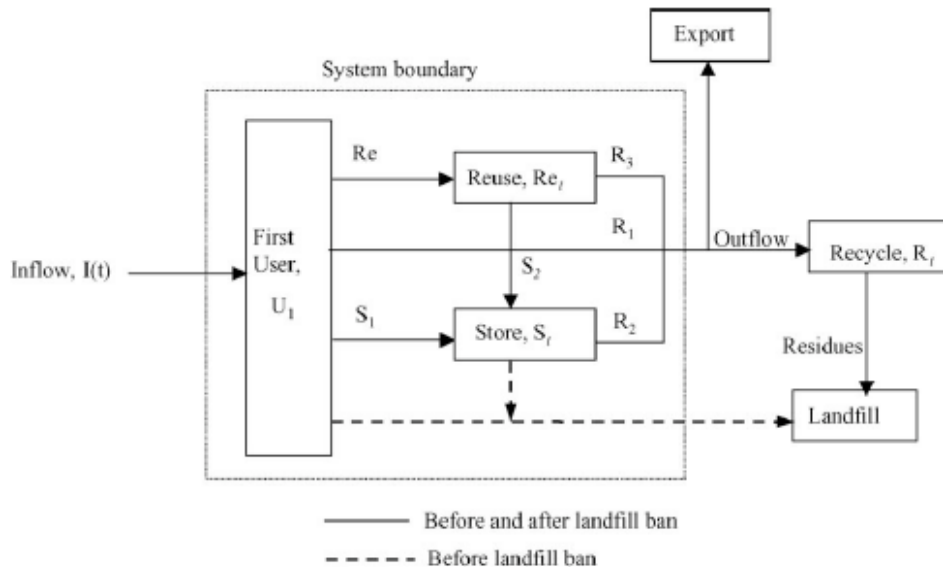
Export

System boundary

First User, $U_1$

Re

Reuse, $Re_t$

$R_3$

$R_1$

Outflow

Recycle, $R_t$

Inflow, I(t)

$S_2$

$S_1$

Store, $S_t$

$R_2$

Residues

Landfill

Before and after landfill ban

Before landfill ban